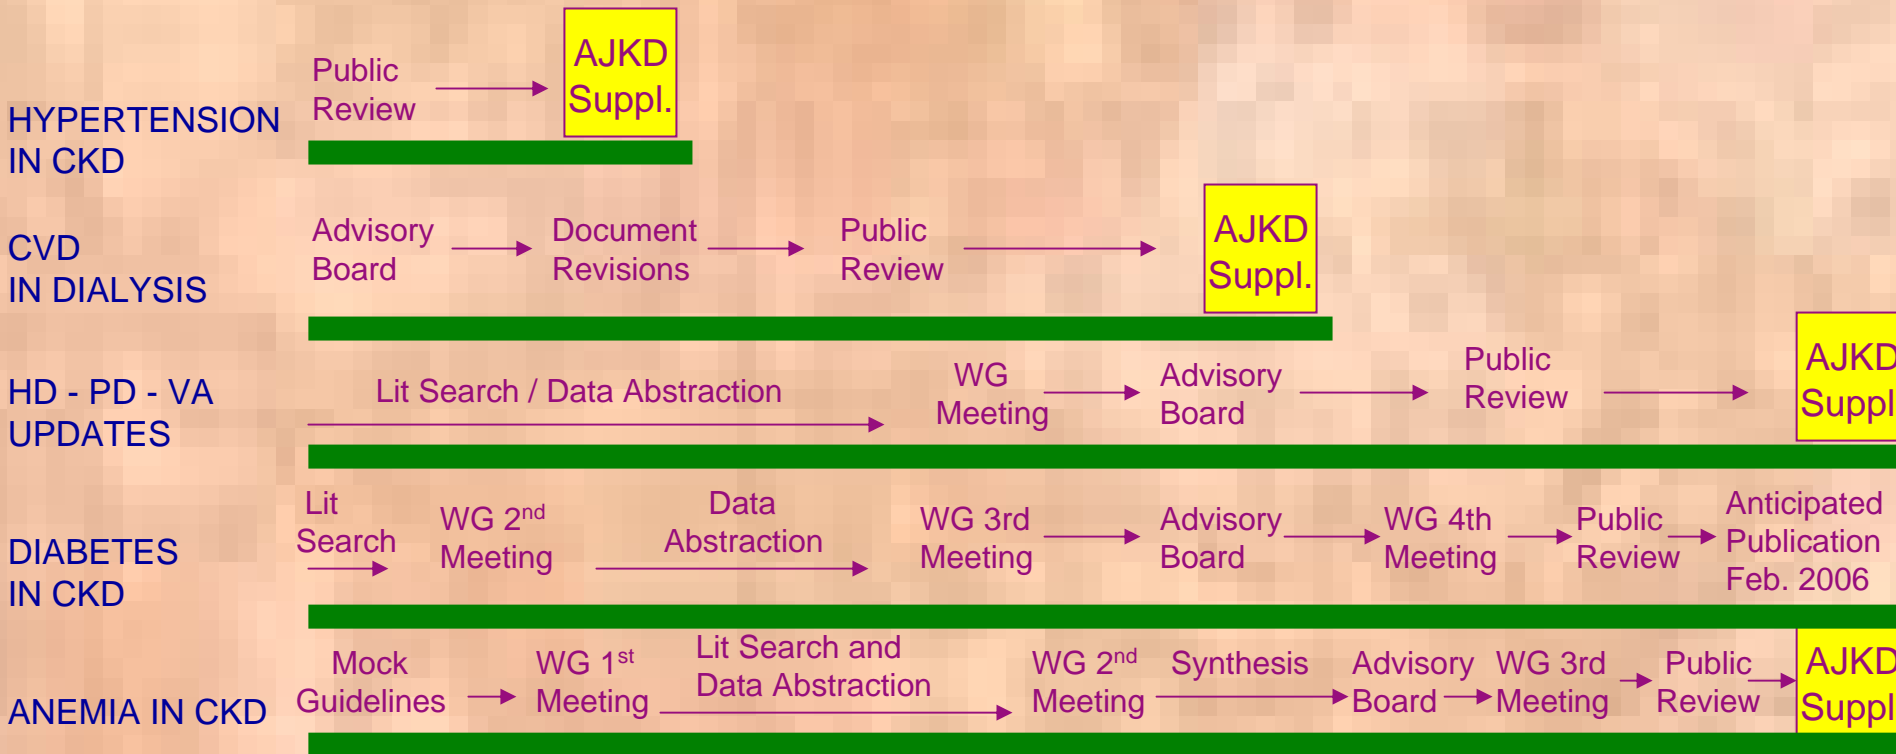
HYPERTENSION IN CKD

Public Review

AJKD Suppl.

CVD IN DIALYSIS

Advisory Board

Document Revisions

Public Review

AJKD Suppl.

HD - PD - VA UPDATES

Lit Search / Data Abstraction

WG Meeting

Advisory Board

Public Review

AJKD Suppl

DIABETES IN CKD

Lit Search

WG 2$^{nd}$ Meeting

Data Abstraction

WG 3rd Meeting

Advisory Board

WG 4th Meeting

Public Review

Anticipated Publication Feb. 2006

ANEMIA IN CKD

Mock Guidelines

WG 1$^{st}$ Meeting

Lit Search and Data Abstraction

WG 2$^{nd}$ Meeting

Synthesis

Advisory Board

WG 3rd Meeting

Public Review

AJKD Suppl